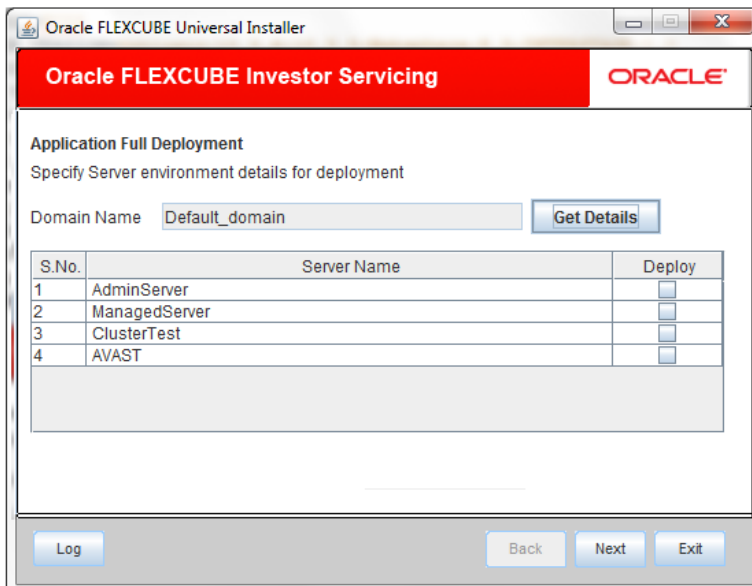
Oracle FLEXCUBE Universal Installer

Oracle FLEXCUBE Investor Servicing

ORACLE

Application Full Deployment

Specify Server environment details for deployment

Domain Name Default_domain

Get Details

| S.No. | Server Name | Deploy |
|---|---|---|
| 1 | AdminServer | |
| 2 | ManagedServer | |
| 3 | ClusterTest | |
| 4 | AVAST | |

Log

Back

Next

Exit